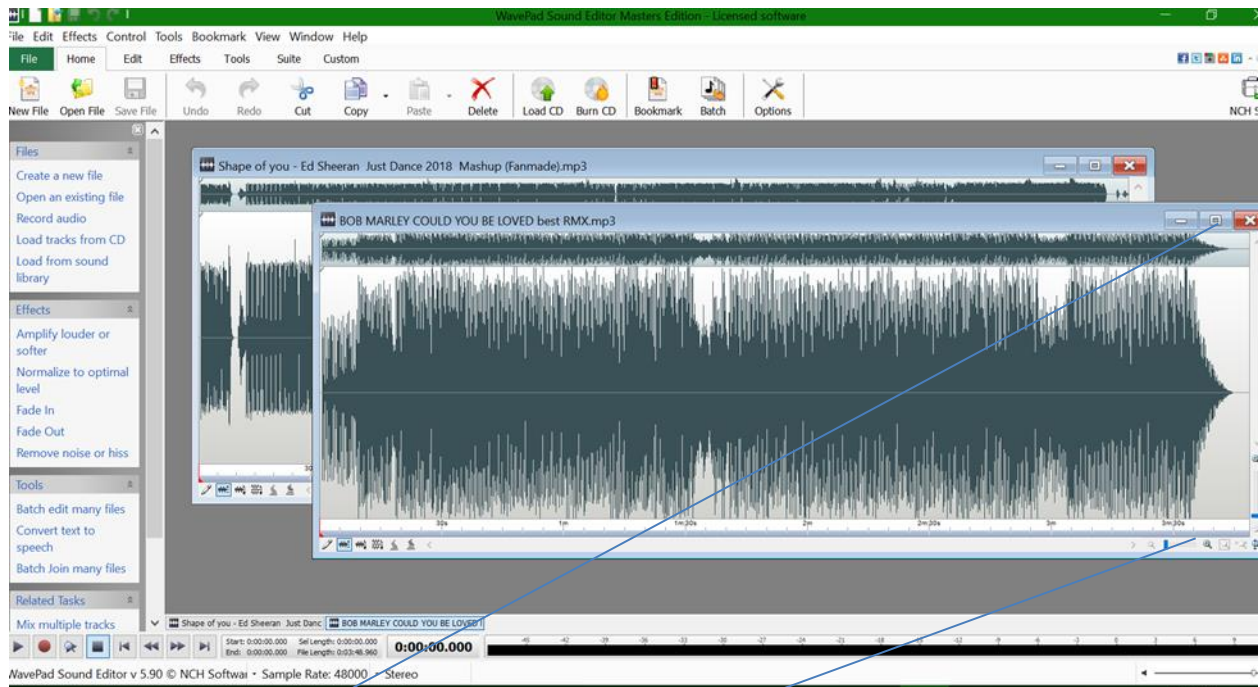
WavePad Sound Editor Masters Edition - Licensed software

File Edit Effects Control Tools Bookmark View Window Help

File Home Edit Effects Tools Suite Custom

New File Open File Save File Undo Redo Cut Copy Paste Delete Load CD Burn CD Bookmark Batch Options NCH S

Files
Create a new file
Open an existing file
Record audio
Load tracks from CD
Load from sound library

Effects
Amplify louder or softer
Normalize to optimal level
Fade In
Fade Out
Remove noise or hiss

Tools
Batch edit many files
Convert text to speech
Batch Join many files

Related Tasks
Mix multiple tracks

Shape of you - Ed Sheeran Just Dance 2018 Mashup (Fanmade).mp3

BOB MARLEY COULD YOU BE LOVED best RMX.mp3

30s 1m 1m:30s 2m 2m:30s 3m 3m:30s

Shape of you - Ed Sheeran Just Danc BOB MARLEY COULD YOU BE LOVED

Start: 0:00:00.000 Sel Length: 0:00:00.000
End: 0:00:00.000 File Length: 0:03:48.960
0:00:00.000

-45 -42 -39 -36 -33 -30 -27 -24 -21 -18 -15 -12 -9 -6 -3 0 3 6 9

WavePad Sound Editor v 5.90 © NCH Softwar • Sample Rate: 48000 • Stereo